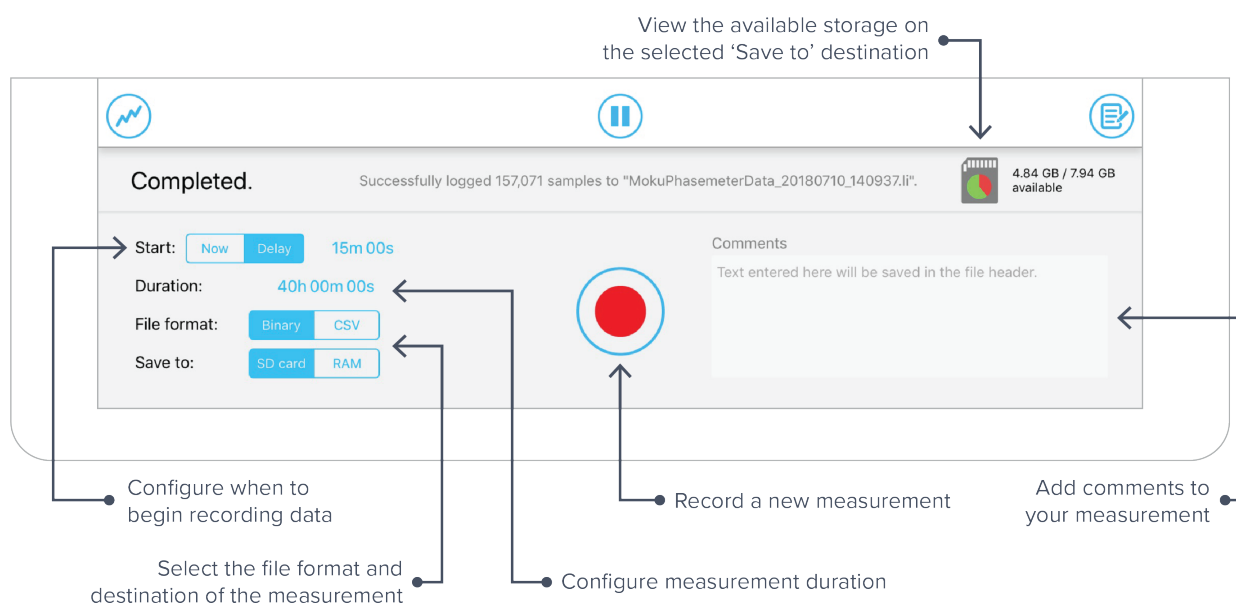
View the available storage on the selected 'Save to' destination

Completed.

Successfully logged 157,071 samples to "MokuPhasemeterData_20180710_140937.li".

4.84 GB / 7.94 GB available

Start: Now Delay 15m 00s

Duration: 40h 00m 00s

File format: Binary CSV

Save to: SD card RAM

Comments

Text entered here will be saved in the file header.

Configure when to begin recording data

Record a new measurement

Add comments to your measurement

Select the file format and destination of the measurement

Configure measurement duration